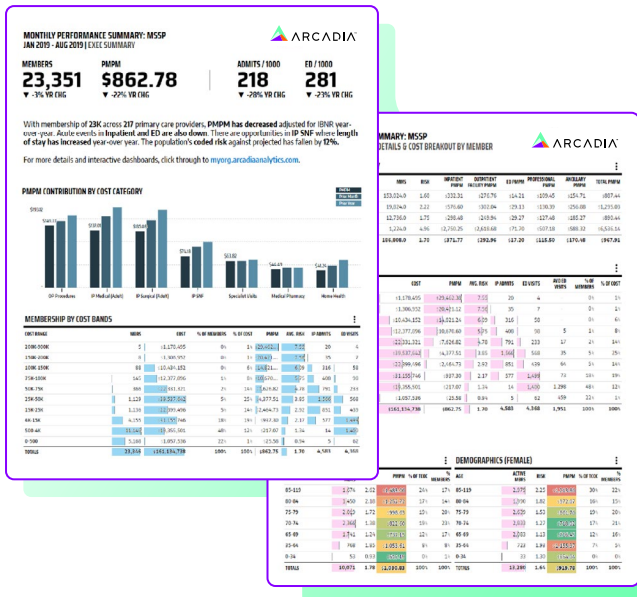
MONTHLY PERFORMANCE SUMMARY: MSSP
JAN 2019 - AUG 2019 | EXEC SUMMARY

ARCADIA

MEMBERS
23,351
▼ -3% YR CHG

PMPM
$862.78
▼ -22% YR CHG

ADMITS / 1000
218
▼ -28% YR CHG

ED / 1000
281
▼ -23% YR CHG

With membership of 23K across 217 primary care providers, PMPM has decreased adjusted for IBNR year-over-year. Acute events in Inpatient and ED are also down. There are opportunities in IP SNF where length of stay has increased year-over-year. The population's coded risk against projected has fallen by 12%.

For more details and interactive dashboards, click through to myorg.arcadiaanalytics.com.

PMPM CONTRIBUTION BY COST CATEGORY

OP Procedures
IP Medical (Adm)
IP Surgical (Fdnt)
IP SNF
Specialist Visits
Medical Pharmacy
Home Health

MEMBERSHIP BY COST BANDS

| COST RANGE | MBRS | COST | % OF MEMBERS | % OF COST | PMPM | AVG. RISK | IP ADMITS | ED VISITS |
|---|---|---|---|---|---|---|---|---|
| 200K-300K | 5 | $1,170,405 | 0% | 1% | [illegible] | 7.22 | 20 | 4 |
| 150K-200K | 8 | $1,306,552 | 0% | 1% | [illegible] | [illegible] | 10 | 2 |
| 100K-150K | 88 | $10,484,152 | 0% | 1% | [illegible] | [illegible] | 316 | 58 |
| 75K-100K | 142 | $12,377,096 | 1% | 1% | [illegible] | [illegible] | 400 | 50 |
| 50K-75K | 366 | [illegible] | 2% | 1% | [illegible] | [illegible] | 791 | 223 |
| 25K-50K | 1,119 | $37,537,042 | 5% | 25% | $4,377.51 | 3.03 | 1,300 | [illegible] |
| 15K-25K | 1,119 | $22,099,486 | 5% | 14% | $2,464.73 | 2.92 | 851 | 689 |
| 10K-15K | 1,097 | $13,381,208 | 5% | 9% | $1,507.30 | 2.17 | 377 | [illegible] |
| 4K-15K | 4,155 | $17,780,960 | 18% | 9% | $417.80 | 2.17 | 377 | 1,448 |
| 500-4K | 11,541 | $15,355,905 | 48% | 13% | $217.67 | 1.34 | 14 | 1,400 |
| 0-500 | 5,188 | $1,057,538 | 22% | 1% | $25.58 | 0.94 | 5 | 62 |
| TOTALS | 23,351 | $161,134,739 | 100% | 100% | $862.78 | 1.70 | 4,583 | 4,368 |

SUMMARY: MSSP
DETAILS & COST BREAKOUT BY MEMBER

ARCADIA

| MBRS | RISK | INPATIENT PMPM | OUTPATIENT FACILITY PMPM | ED PMPM | PROFESSIONAL PMPM | ANCILLARY PMPM | TOTAL PMPM |
|---|---|---|---|---|---|---|---|
| 153,024.0 | 1.60 | $332.31 | $276.76 | $14.21 | $109.45 | $154.71 | $887.44 |
| 19,034.0 | 2.21 | $570.60 | $302.84 | $29.13 | $119.68 | $256.08 | $1,278.83 |
| 12,736.0 | 1.75 | $298.48 | $419.84 | $19.87 | $175.42 | $185.13 | $893.44 |
| 1,216.0 | 4.96 | $2,758.35 | $1,168.04 | $47.61 | $237.56 | $602.52 | $4,536.14 |
| 186,888.0 | 1.70 | $371.77 | $292.96 | $17.20 | $118.50 | $ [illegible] | $967.91 |

| COST | PMPM | AVG. RISK | IP ADMITS | ED VISITS | AVOID VISITS | % OF MEMBERS | % OF COST |
|---|---|---|---|---|---|---|---|
| $1,170,405 | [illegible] | 7.22 | 20 | 4 | | 0% | 1% |
| $1,306,552 | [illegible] | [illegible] | 10 | 7 | | 0% | 1% |
| $10,484,152 | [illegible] | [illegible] | 316 | 58 | | 0% | 1% |
| $12,377,096 | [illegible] | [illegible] | 400 | 50 | 5 | 1% | 8% |
| $22,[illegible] | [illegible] | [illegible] | 791 | 223 | 17 | 1% | 14% |
| $37,537,042 | $4,377.51 | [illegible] | 1,300 | 568 | 35 | 5% | 23% |
| $22,099,486 | $2,464.73 | 2.92 | 851 | 689 | 84 | 5% | 14% |
| $13,381,208 | $1,507.30 | 2.17 | 377 | 1,448 | 74 | 5% | 8% |
| $15,355,905 | $217.67 | 1.34 | 14 | 1,400 | 1,298 | 48% | 12% |
| $1,057,538 | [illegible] | 0.94 | 5 | 62 | 459 | 22% | 1% |
| $161,134,739 | $862.75 | 1.70 | 4,583 | 4,368 | 1,951 | 100% | 100% |

| | | | PMPM | % OF TOTAL | % MEMBERS |
|---|---|---|---|---|---|
| 85-119 | 2,076 | 2.02 | | 2% | 17% |
| 80-84 | 2,054 | 2.04 | | 3% | 13% |
| 75-79 | 2,013 | 1.92 | | 4% | 15% |
| 70-74 | 2,368 | 1.38 | | 1% | 11% |
| 65-69 | 2,741 | 1.24 | | 2% | 11% |
| 35-64 | 959 | 1.93 | | 3% | 4% |
| 0-34 | 31 | 0.99 | | 0% | 0% |
| TOTALS | 10,071 | 1.70 | | 10% | 100% |

DEMOGRAPHICS (FEMALE)

| AGE | ACTIVE MBRS | RISK | PMPM | % OF TOTAL | % MEMBERS |
|---|---|---|---|---|---|
| 85-119 | 2,075 | 2.25 | | 30% | 22% |
| 80-84 | 2,000 | 1.82 | | 11% | 15% |
| 75-79 | 2,429 | 1.53 | | 11% | 18% |
| 70-74 | 2,633 | 1.35 | | 11% | 20% |
| 65-69 | 2,083 | 1.13 | | 11% | 15% |
| 35-64 | 723 | 1.94 | | 6% | 7% |
| 0-34 | 33 | 0.92 | | 0% | 0% |
| TOTALS | 13,290 | 1.64 | | 100% | 100% |